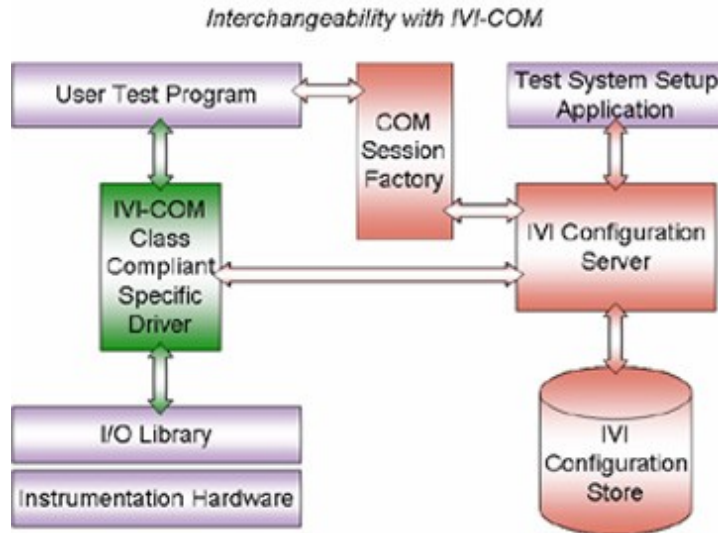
Interchangeability with IVI-COM

User Test Program

COM Session Factory

Test System Setup Application

IVI-COM Class Compliant Specific Driver

IVI Configuration Server

I/O Library

Instrumentation Hardware

IVI Configuration Store